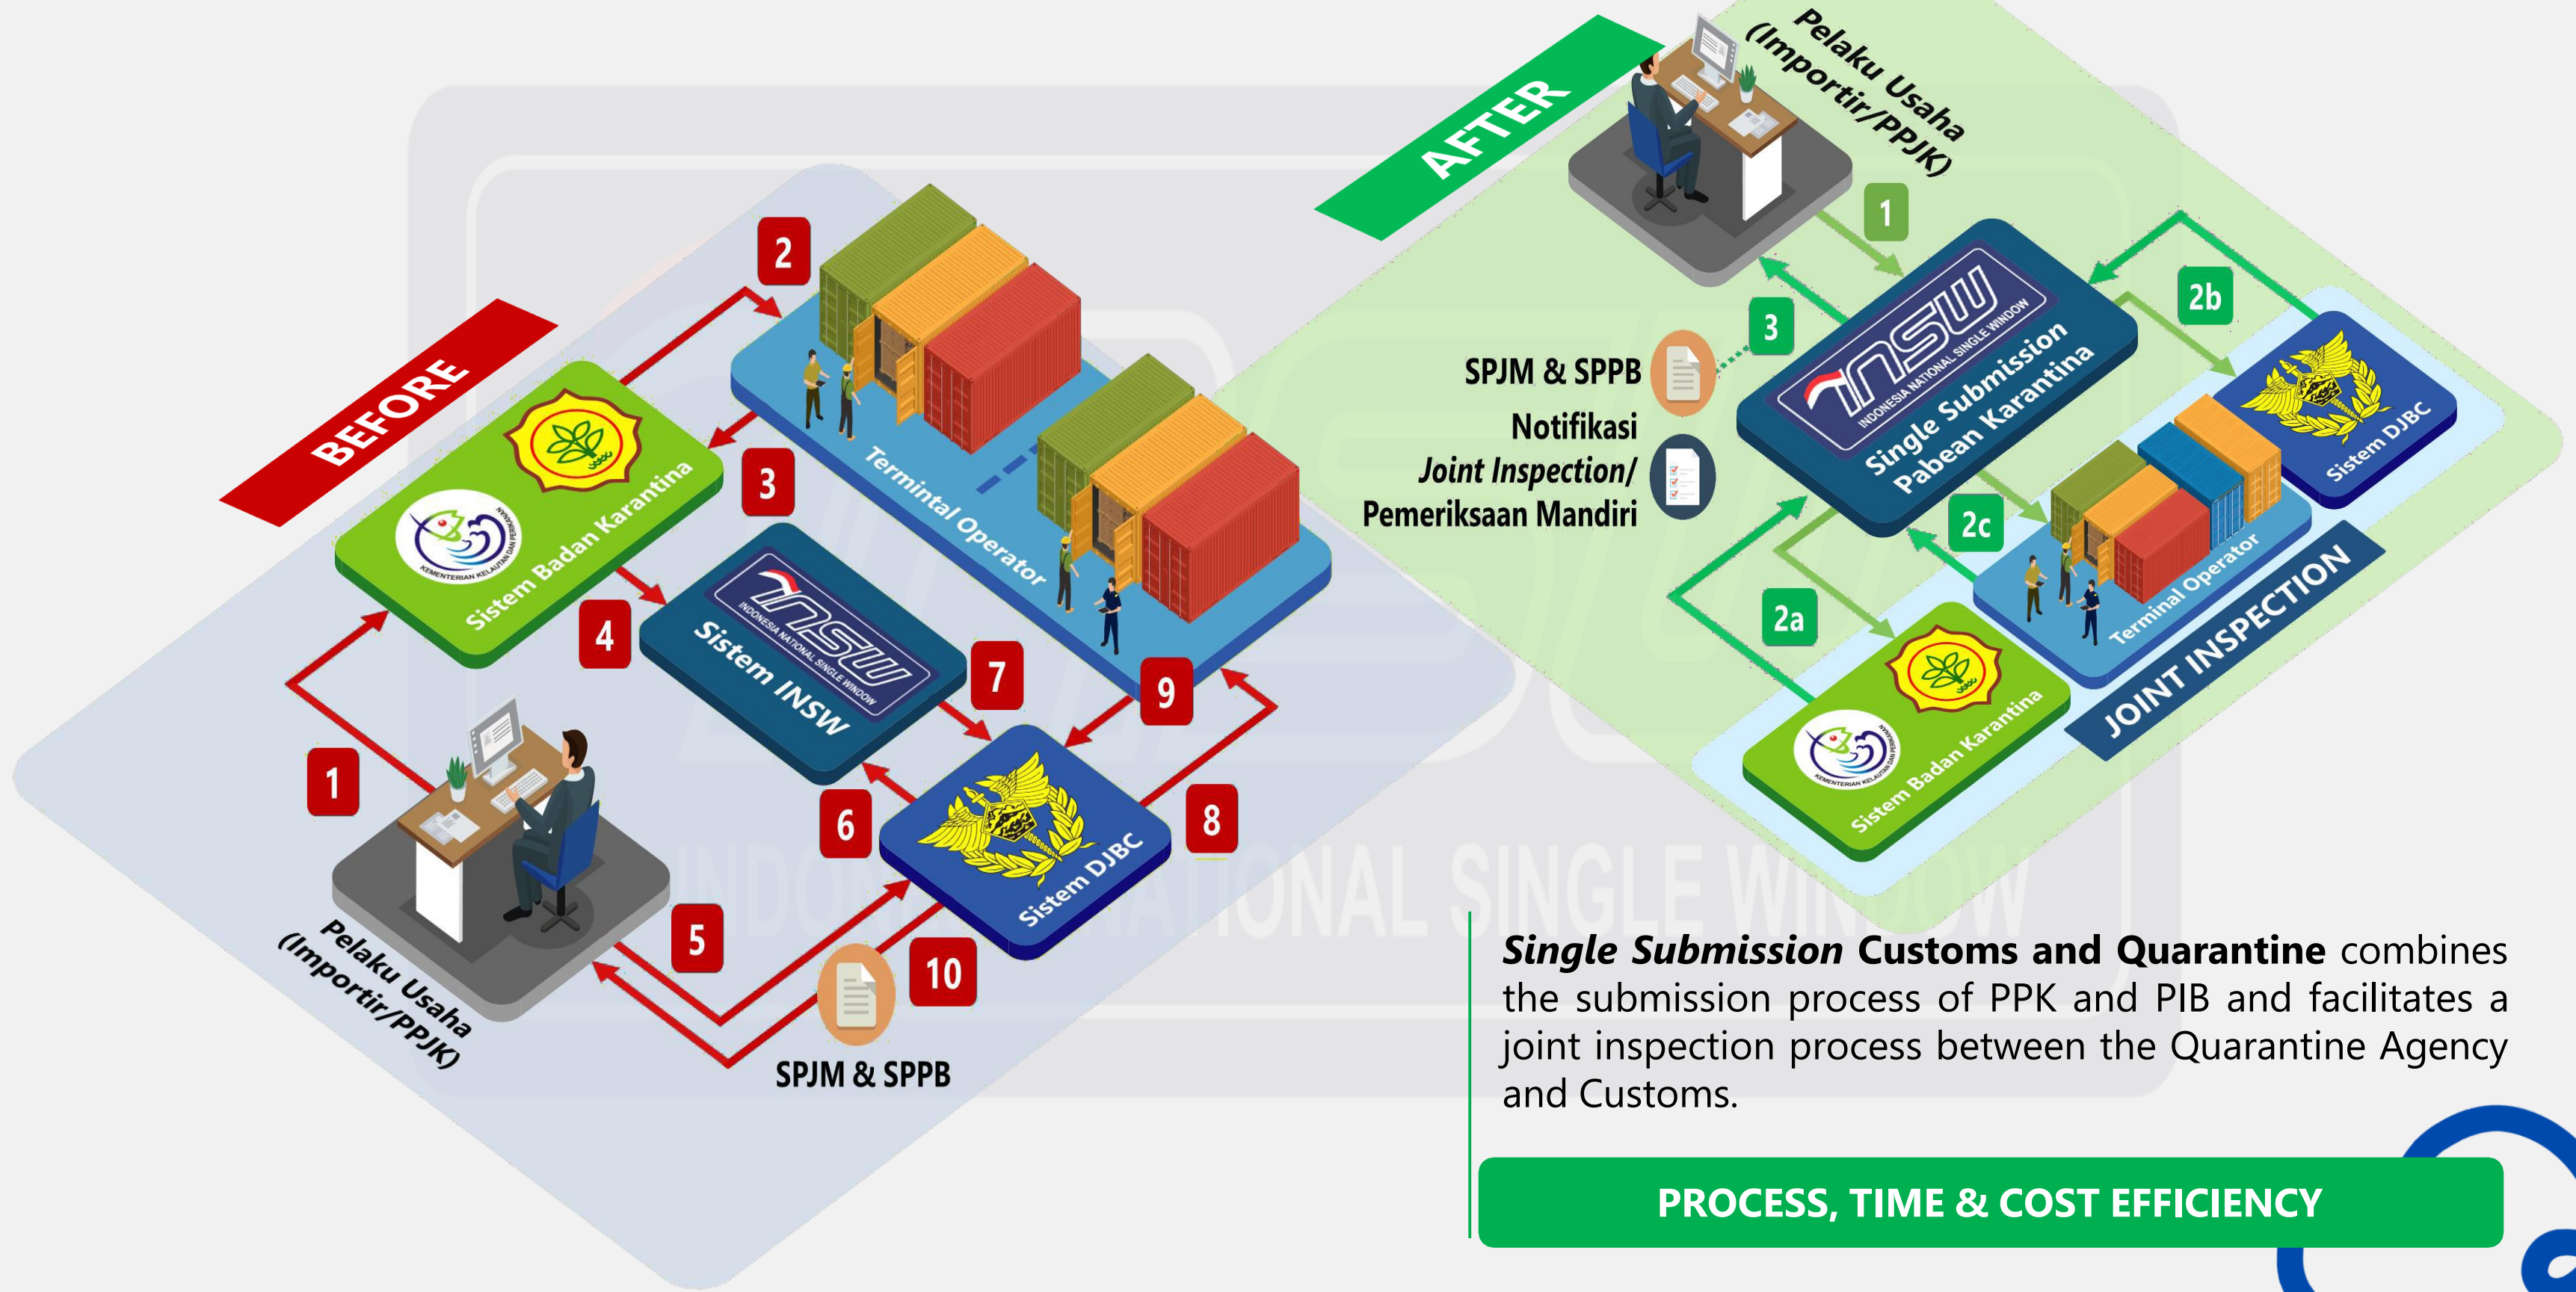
BEFORE

2

Sistem Badan Karantina

3

Terminal Operator

4

Sistem INSW

INDONESIA NATIONAL SINGLE WINDOW

7

9

1

6

Sistem DJBC

8

Pelaku Usaha (Importir/PPJK)

5

10

SPJM & SPPB

AFTER

Pelaku Usaha (Importir/PPJK)

1

3

SPJM & SPPB

Notifikasi

*Joint Inspection*/

Pemeriksaan Mandiri

INSW

INDONESIA NATIONAL SINGLE WINDOW

Single Submission Pabean Karantina

2b

Sistem DJBC

2c

Terminal Operator

2a

Sistem Badan Karantina

JOINT INSPECTION

INDONESIA NATIONAL SINGLE WINDOW

***Single Submission* Customs and Quarantine** combines the submission process of PPK and PIB and facilitates a joint inspection process between the Quarantine Agency and Customs.

PROCESS, TIME & COST EFFICIENCY